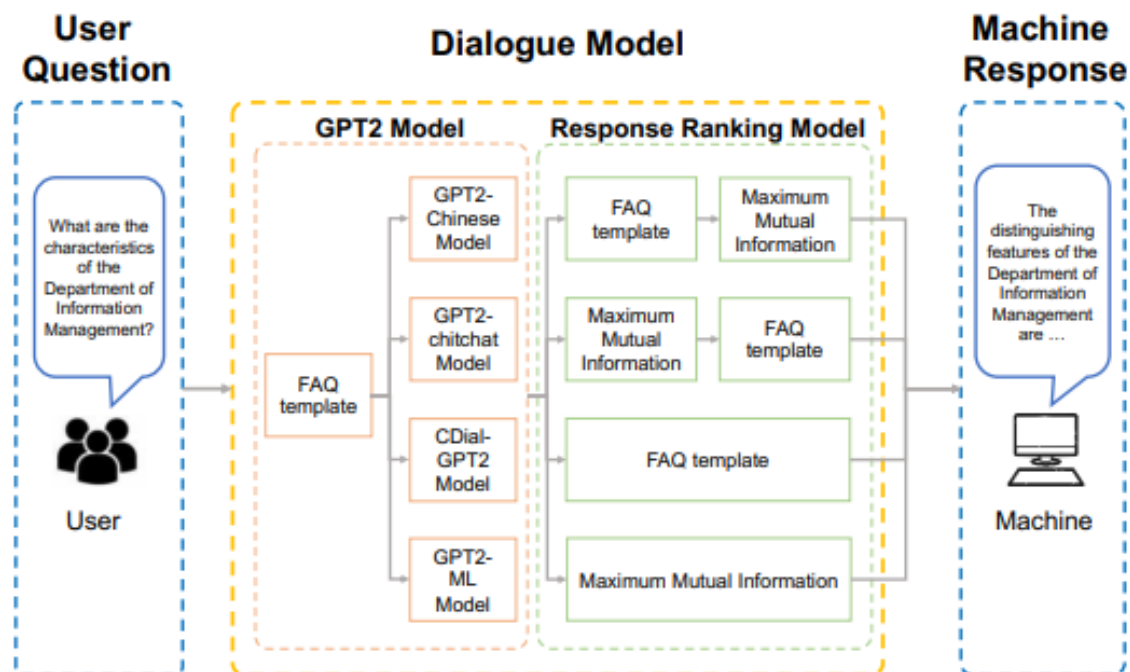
User Question

Dialogue Model

Machine Response

What are the characteristics of the Department of Information Management?

User

GPT2 Model

FAQ template

GPT2-Chinese Model

GPT2-chitchat Model

CDial-GPT2 Model

GPT2-ML Model

Response Ranking Model

FAQ template

Maximum Mutual Information

Maximum Mutual Information

FAQ template

FAQ template

Maximum Mutual Information

The distinguishing features of the Department of Information Management are …

Machine